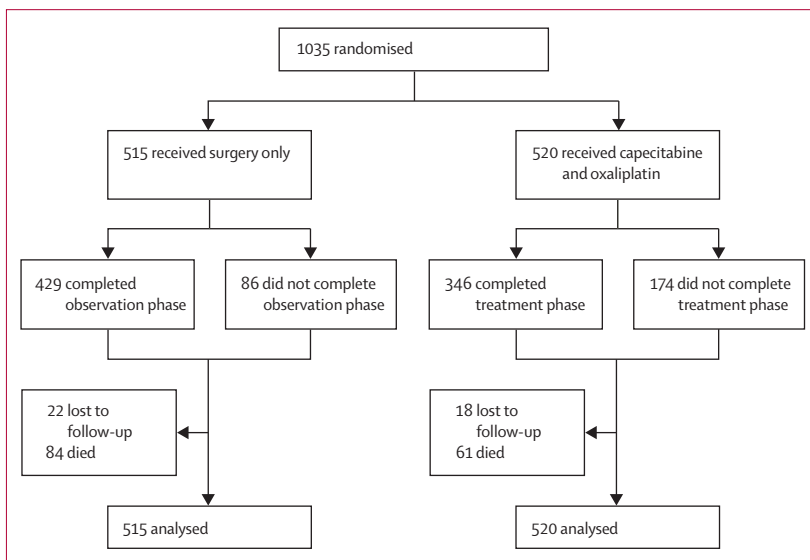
1035 randomised

515 received surgery only

520 received capecitabine and oxaliplatin

429 completed observation phase

86 did not complete observation phase

346 completed treatment phase

174 did not complete treatment phase

22 lost to follow-up
84 died

18 lost to follow-up
61 died

515 analysed

520 analysed